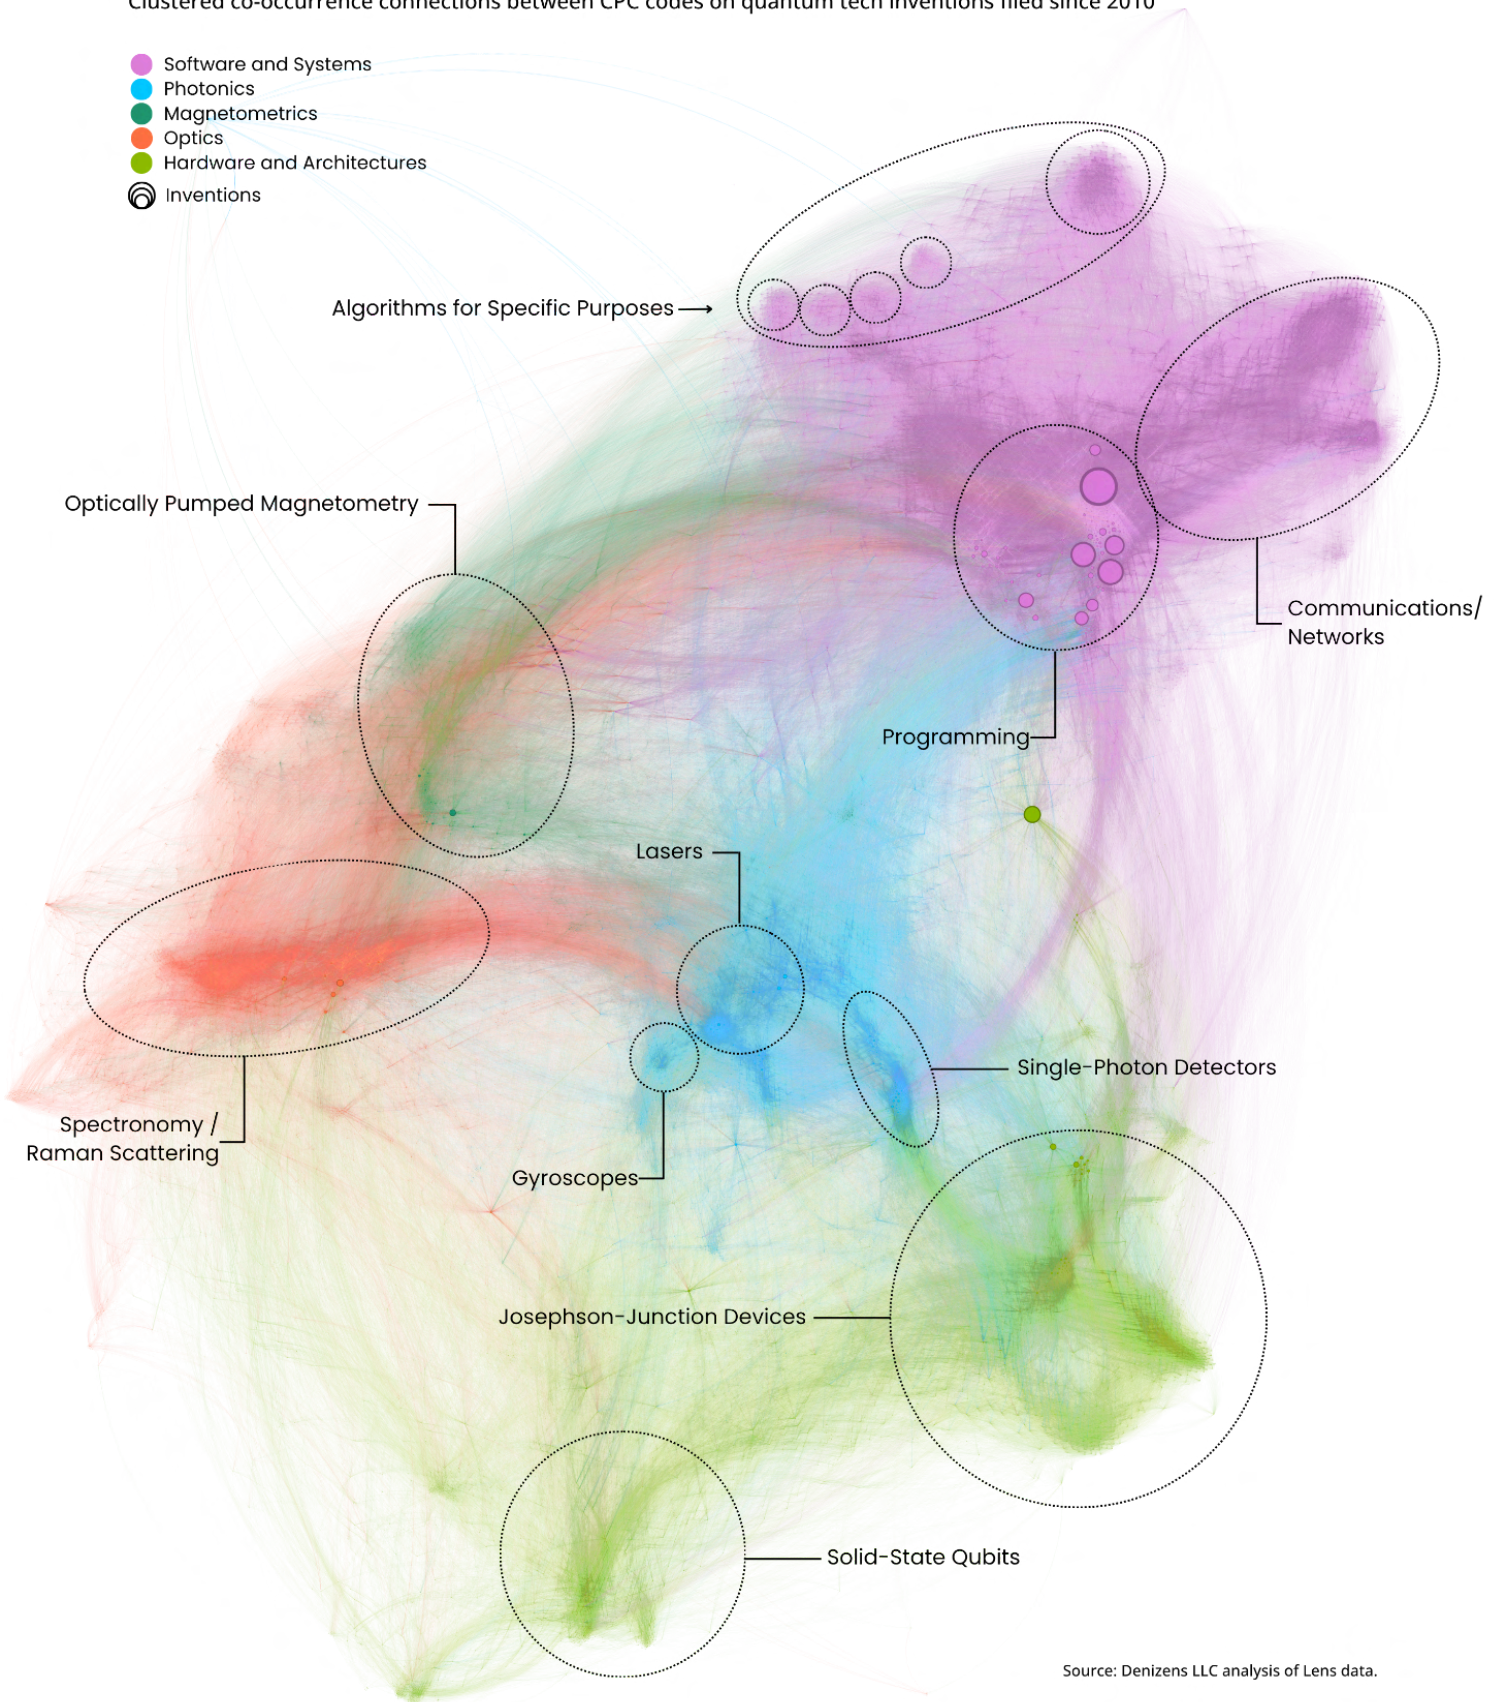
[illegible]

Software and Systems
Photonics
Magnetometrics
Optics
Hardware and Architectures
Inventions

Algorithms for Specific Purposes

Optically Pumped Magnetometry

Communications/ Networks

Programming

Lasers

Single-Photon Detectors

Spectronomy / Raman Scattering

Gyroscopes

Josephson-Junction Devices

Solid-State Qubits

Source: Denizens LLC analysis of Lens data.